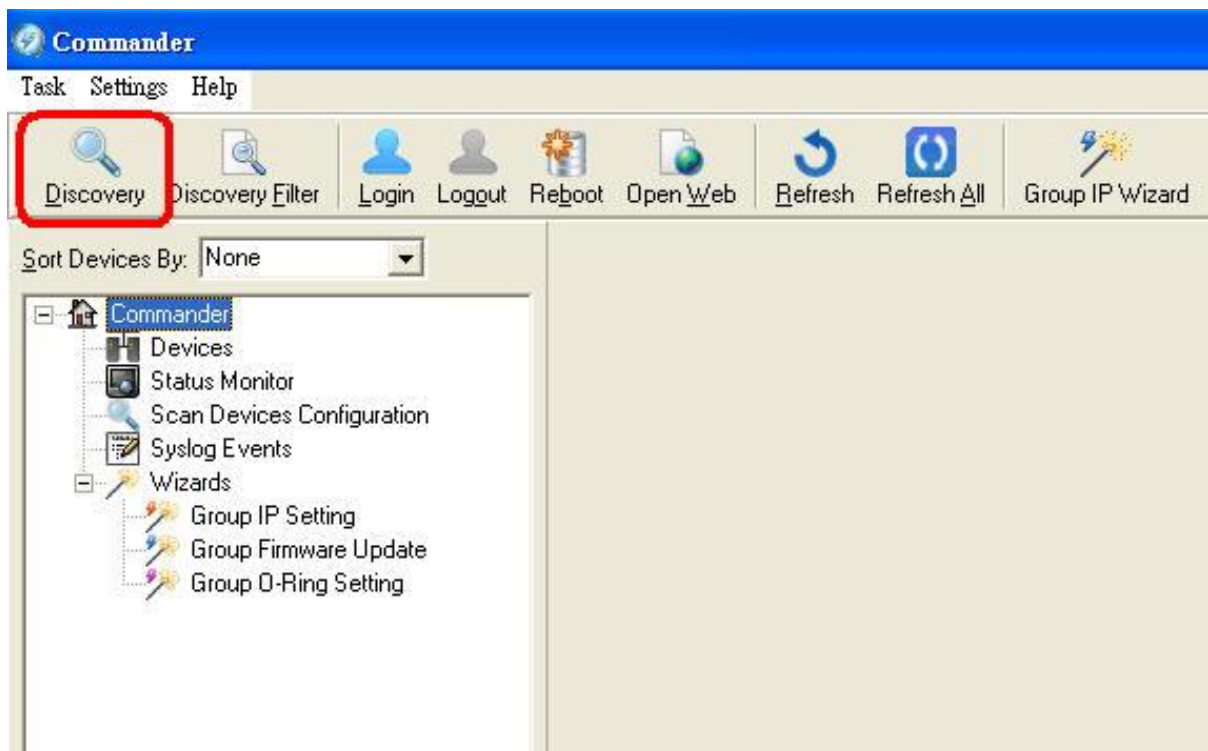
Commander

Task Settings Help

Discovery Discovery Filter Login Logout Reboot Open Web Refresh Refresh All Group IP Wizard

Sort Devices By: None

Commander
Devices
Status Monitor
Scan Devices Configuration
Syslog Events
Wizards
Group IP Setting
Group Firmware Update
Group O-Ring Setting